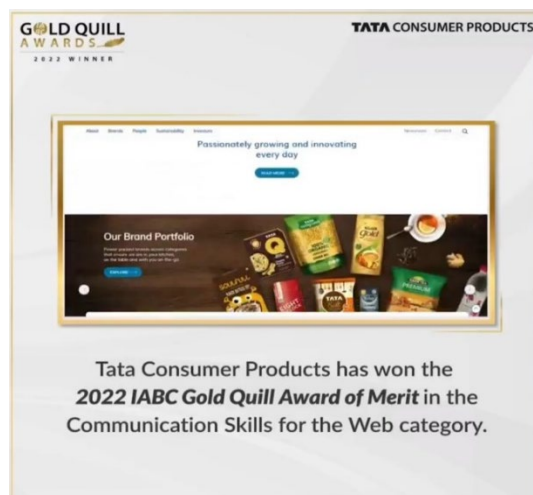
GOLD QUILL AWARDS
2022 WINNER

TATA CONSUMER PRODUCTS

About Brands People Sustainability Investors Newsroom Contact

Passionately growing and innovating every day

READ MORE

Our Brand Portfolio

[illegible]

EXPLORE

Tata Consumer Products has won the ***2022 IABC Gold Quill Award of Merit*** in the Communication Skills for the Web category.